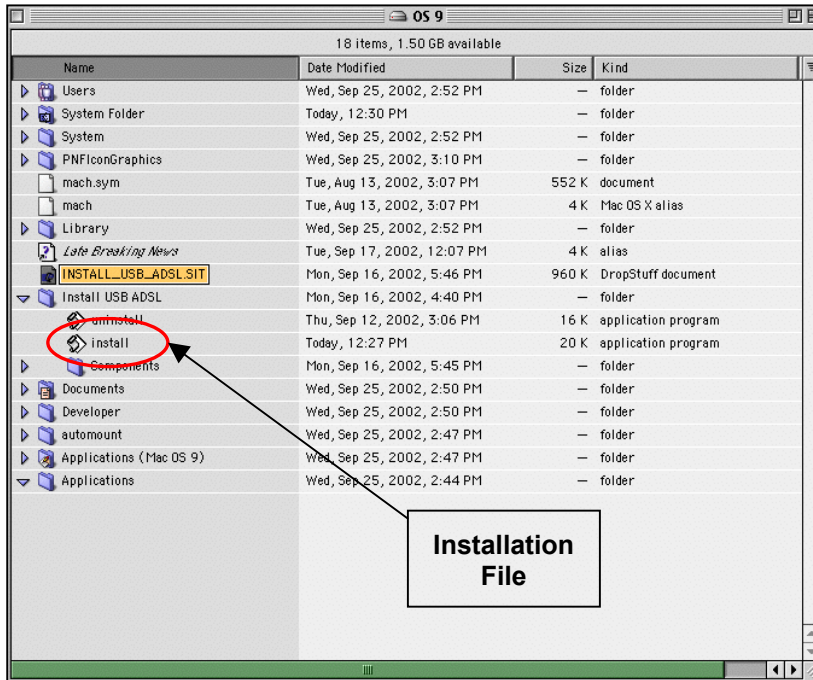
OS 9

18 items, 1.50 GB available

| Name | Date Modified | Size | Kind |
|---|---|---|---|
| Users | Wed, Sep 25, 2002, 2:52 PM | — | folder |
| System Folder | Today, 12:30 PM | — | folder |
| System | Wed, Sep 25, 2002, 2:52 PM | — | folder |
| PNFIconGraphics | Wed, Sep 25, 2002, 3:10 PM | — | folder |
| mach.sym | Tue, Aug 13, 2002, 3:07 PM | 552 K | document |
| mach | Tue, Aug 13, 2002, 3:07 PM | 4 K | Mac OS X alias |
| Library | Wed, Sep 25, 2002, 2:52 PM | — | folder |
| Late Breaking News | Tue, Sep 17, 2002, 12:07 PM | 4 K | alias |
| INSTALL_USB_ADSL.SIT | Mon, Sep 16, 2002, 5:46 PM | 960 K | DropStuff document |
| Install USB ADSL | Mon, Sep 16, 2002, 4:40 PM | — | folder |
| uninstall | Thu, Sep 12, 2002, 3:06 PM | 16 K | application program |
| install | Today, 12:27 PM | 20 K | application program |
| Components | Mon, Sep 16, 2002, 5:45 PM | — | folder |
| Documents | Wed, Sep 25, 2002, 2:50 PM | — | folder |
| Developer | Wed, Sep 25, 2002, 2:50 PM | — | folder |
| automount | Wed, Sep 25, 2002, 2:47 PM | — | folder |
| Applications (Mac OS 9) | Wed, Sep 25, 2002, 2:47 PM | — | folder |
| Applications | Wed, Sep 25, 2002, 2:44 PM | — | folder |

Installation File